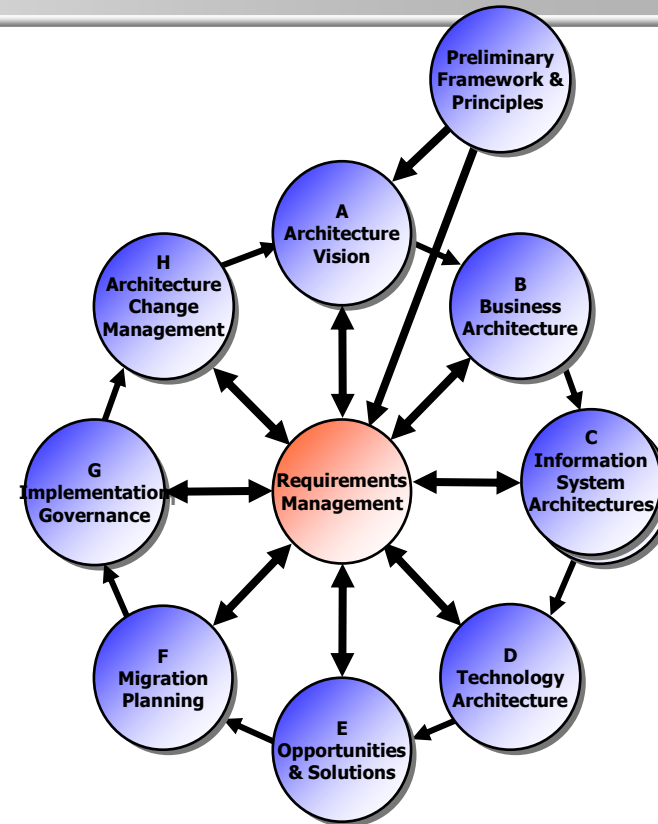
Preliminary Framework & Principles

A
Architecture Vision

B
Business Architecture

C
Information System Architectures

D
Technology Architecture

E
Opportunities & Solutions

F
Migration Planning

G
Implementation Governance

H
Architecture Change Management

Requirements Management